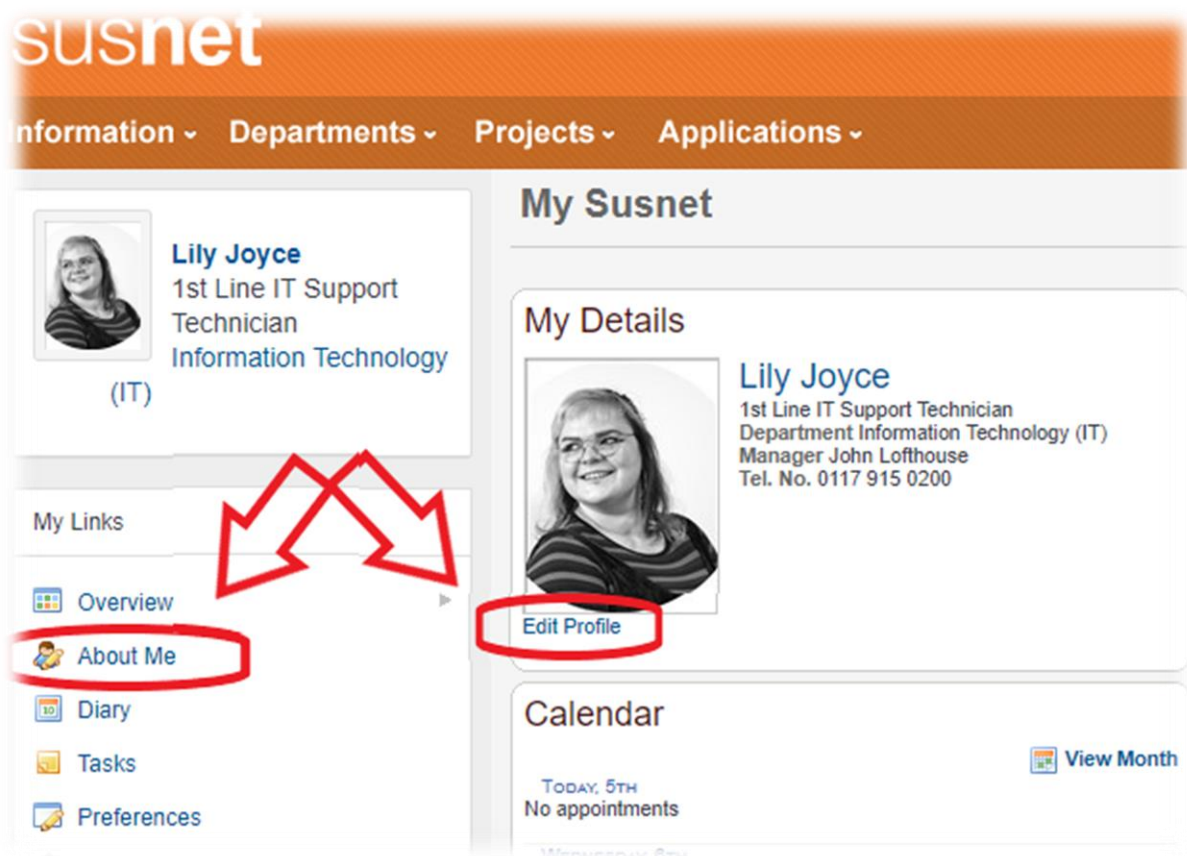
susnet

nformation Departments Projects Applications

My Susnet

Lily Joyce
1st Line IT Support Technician
Information Technology (IT)

My Details

Lily Joyce
1st Line IT Support Technician
Department Information Technology (IT)
Manager John Lofthouse
Tel. No. 0117 915 0200

Edit Profile

My Links

Overview
About Me
Diary
Tasks
Preferences

Calendar

View Month

TODAY, 5TH
No appointments

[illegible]